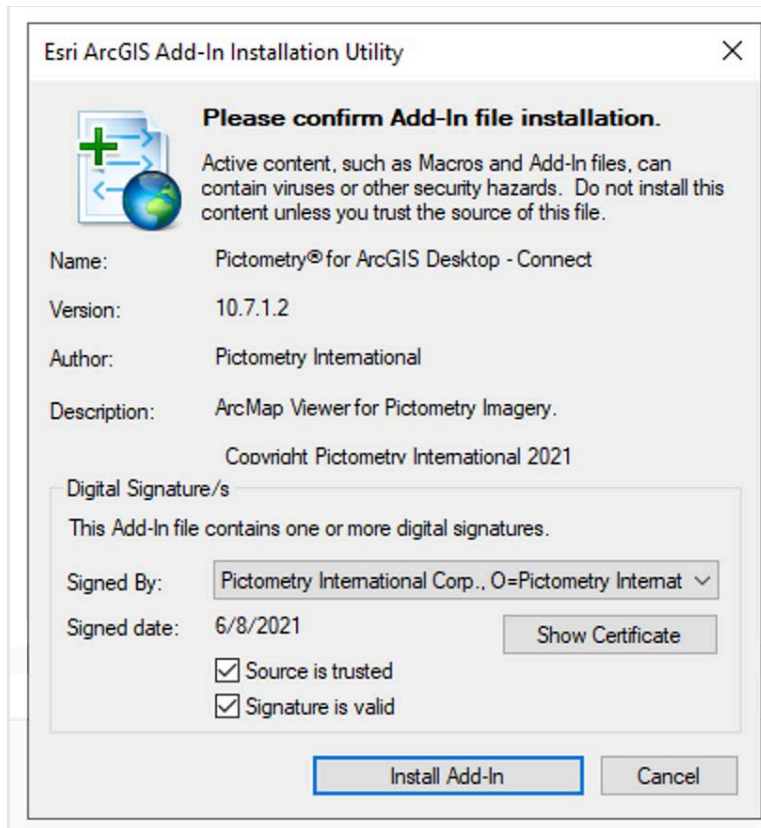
Esri ArcGIS Add-In Installation Utility

Please confirm Add-In file installation.

Active content, such as Macros and Add-In files, can contain viruses or other security hazards. Do not install this content unless you trust the source of this file.

Name: Pictometry® for ArcGIS Desktop - Connect

Version: 10.7.1.2

Author: Pictometry International

Description: ArcMap Viewer for Pictometry Imagery.

Copyright Pictometry International 2021

Digital Signature/s

This Add-In file contains one or more digital signatures.

Signed By: Pictometry International Corp., O=Pictometry Internat

Signed date: 6/8/2021

Show Certificate

Source is trusted

Signature is valid

Install Add-In

Cancel